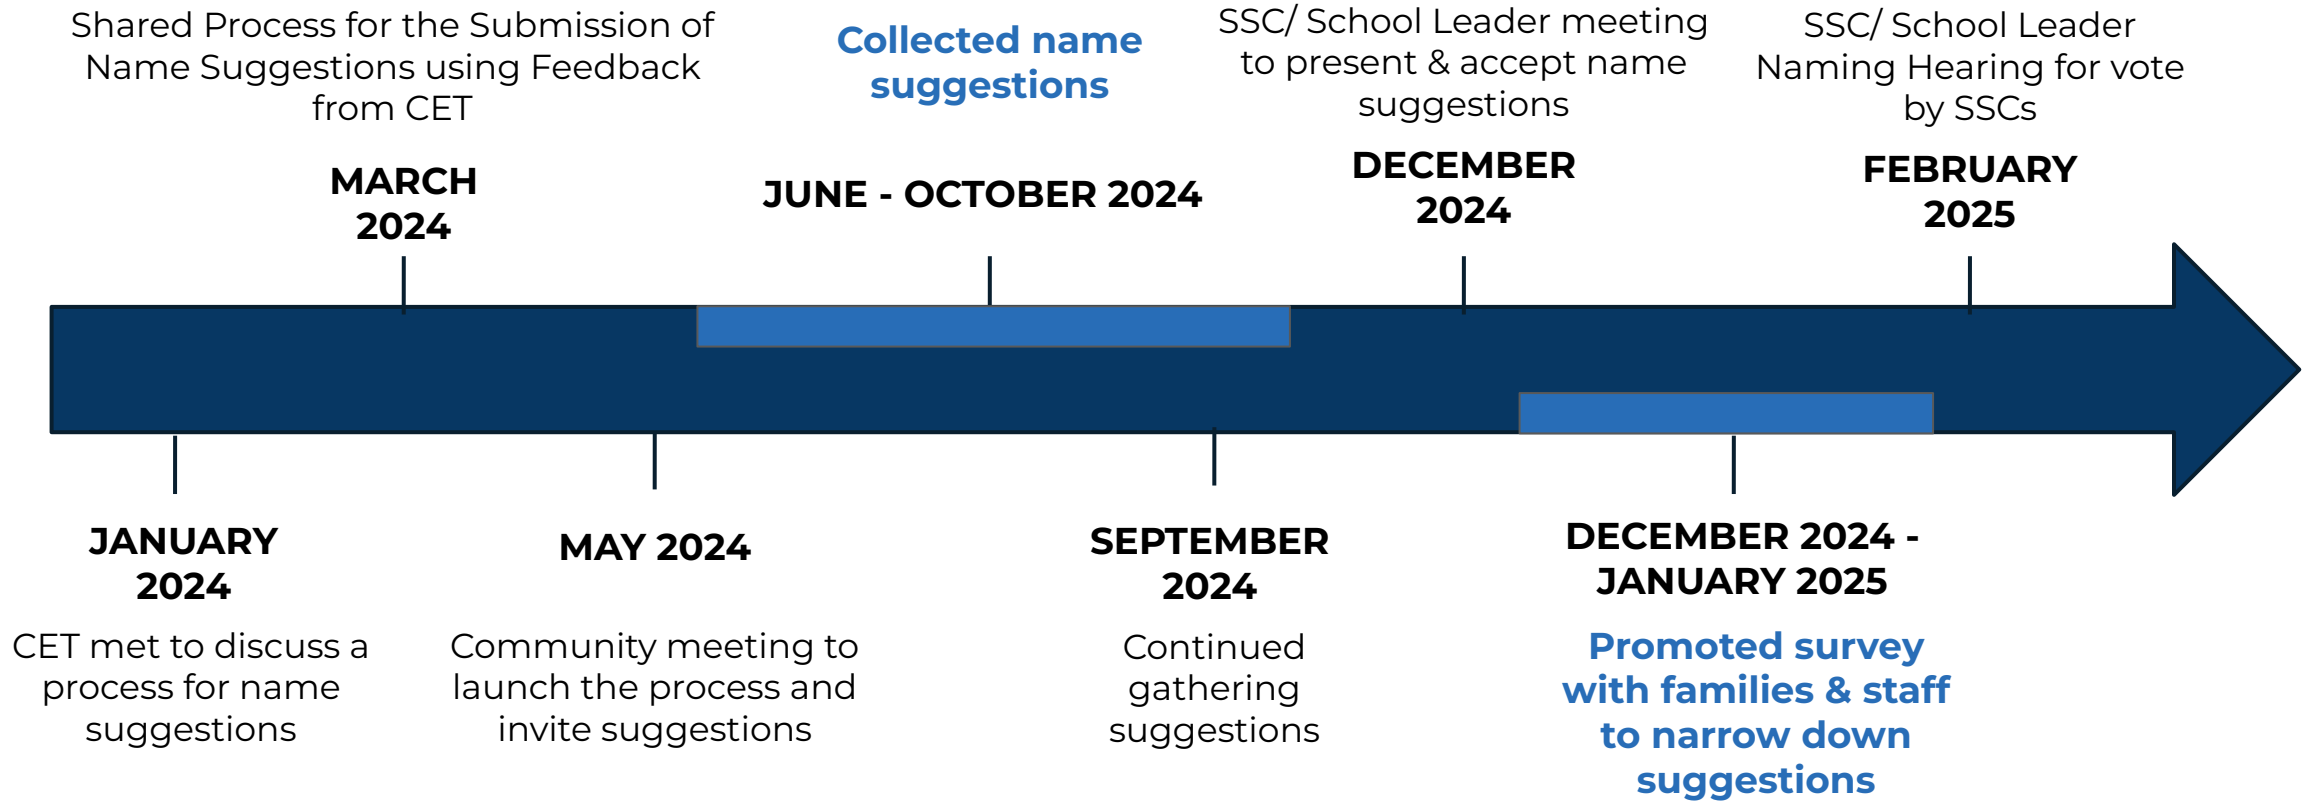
Shared Process for the Submission of Name Suggestions using Feedback from CET

MARCH 2024

Collected name suggestions

JUNE - OCTOBER 2024

SSC/ School Leader meeting to present & accept name suggestions

DECEMBER 2024

SSC/ School Leader Naming Hearing for vote by SSCs

FEBRUARY 2025

JANUARY 2024

CET met to discuss a process for name suggestions

MAY 2024

Community meeting to launch the process and invite suggestions

SEPTEMBER 2024

Continued gathering suggestions

DECEMBER 2024 - JANUARY 2025

Promoted survey with families & staff to narrow down suggestions